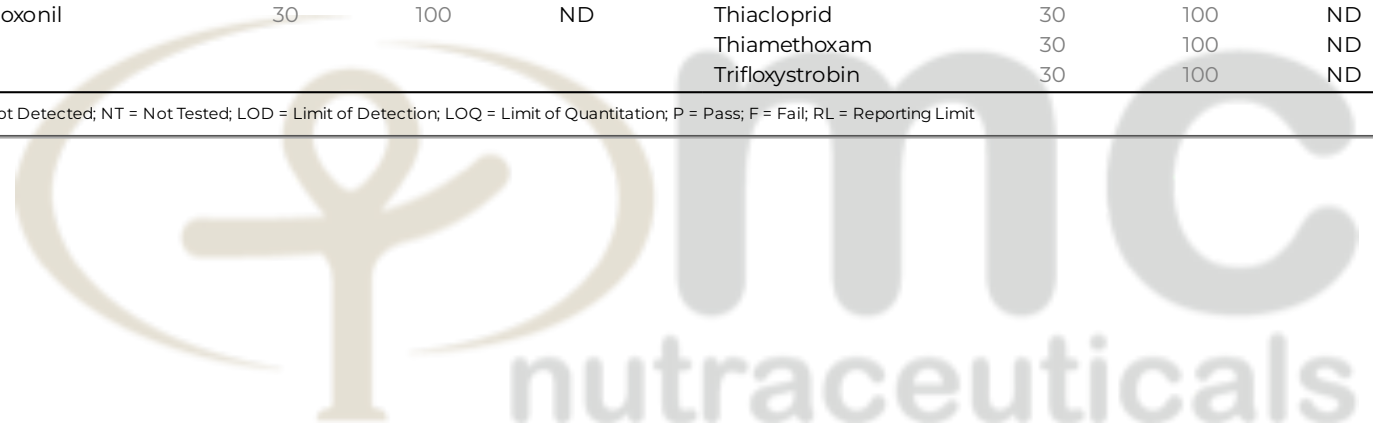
| oxonil | 30 | 100 | ND | Thiacloprid | 30 | 100 | ND |
|---|---|---|---|---|---|---|---|
| | | | | Thiamethoxam | 30 | 100 | ND |
| | | | | Trifloxystrobin | 30 | 100 | ND |

ot Detected; NT = Not Tested; LOD = Limit of Detection; LOQ = Limit of Quantitation; P = Pass; F = Fail; RL = Reporting Limit

nutraceuticals